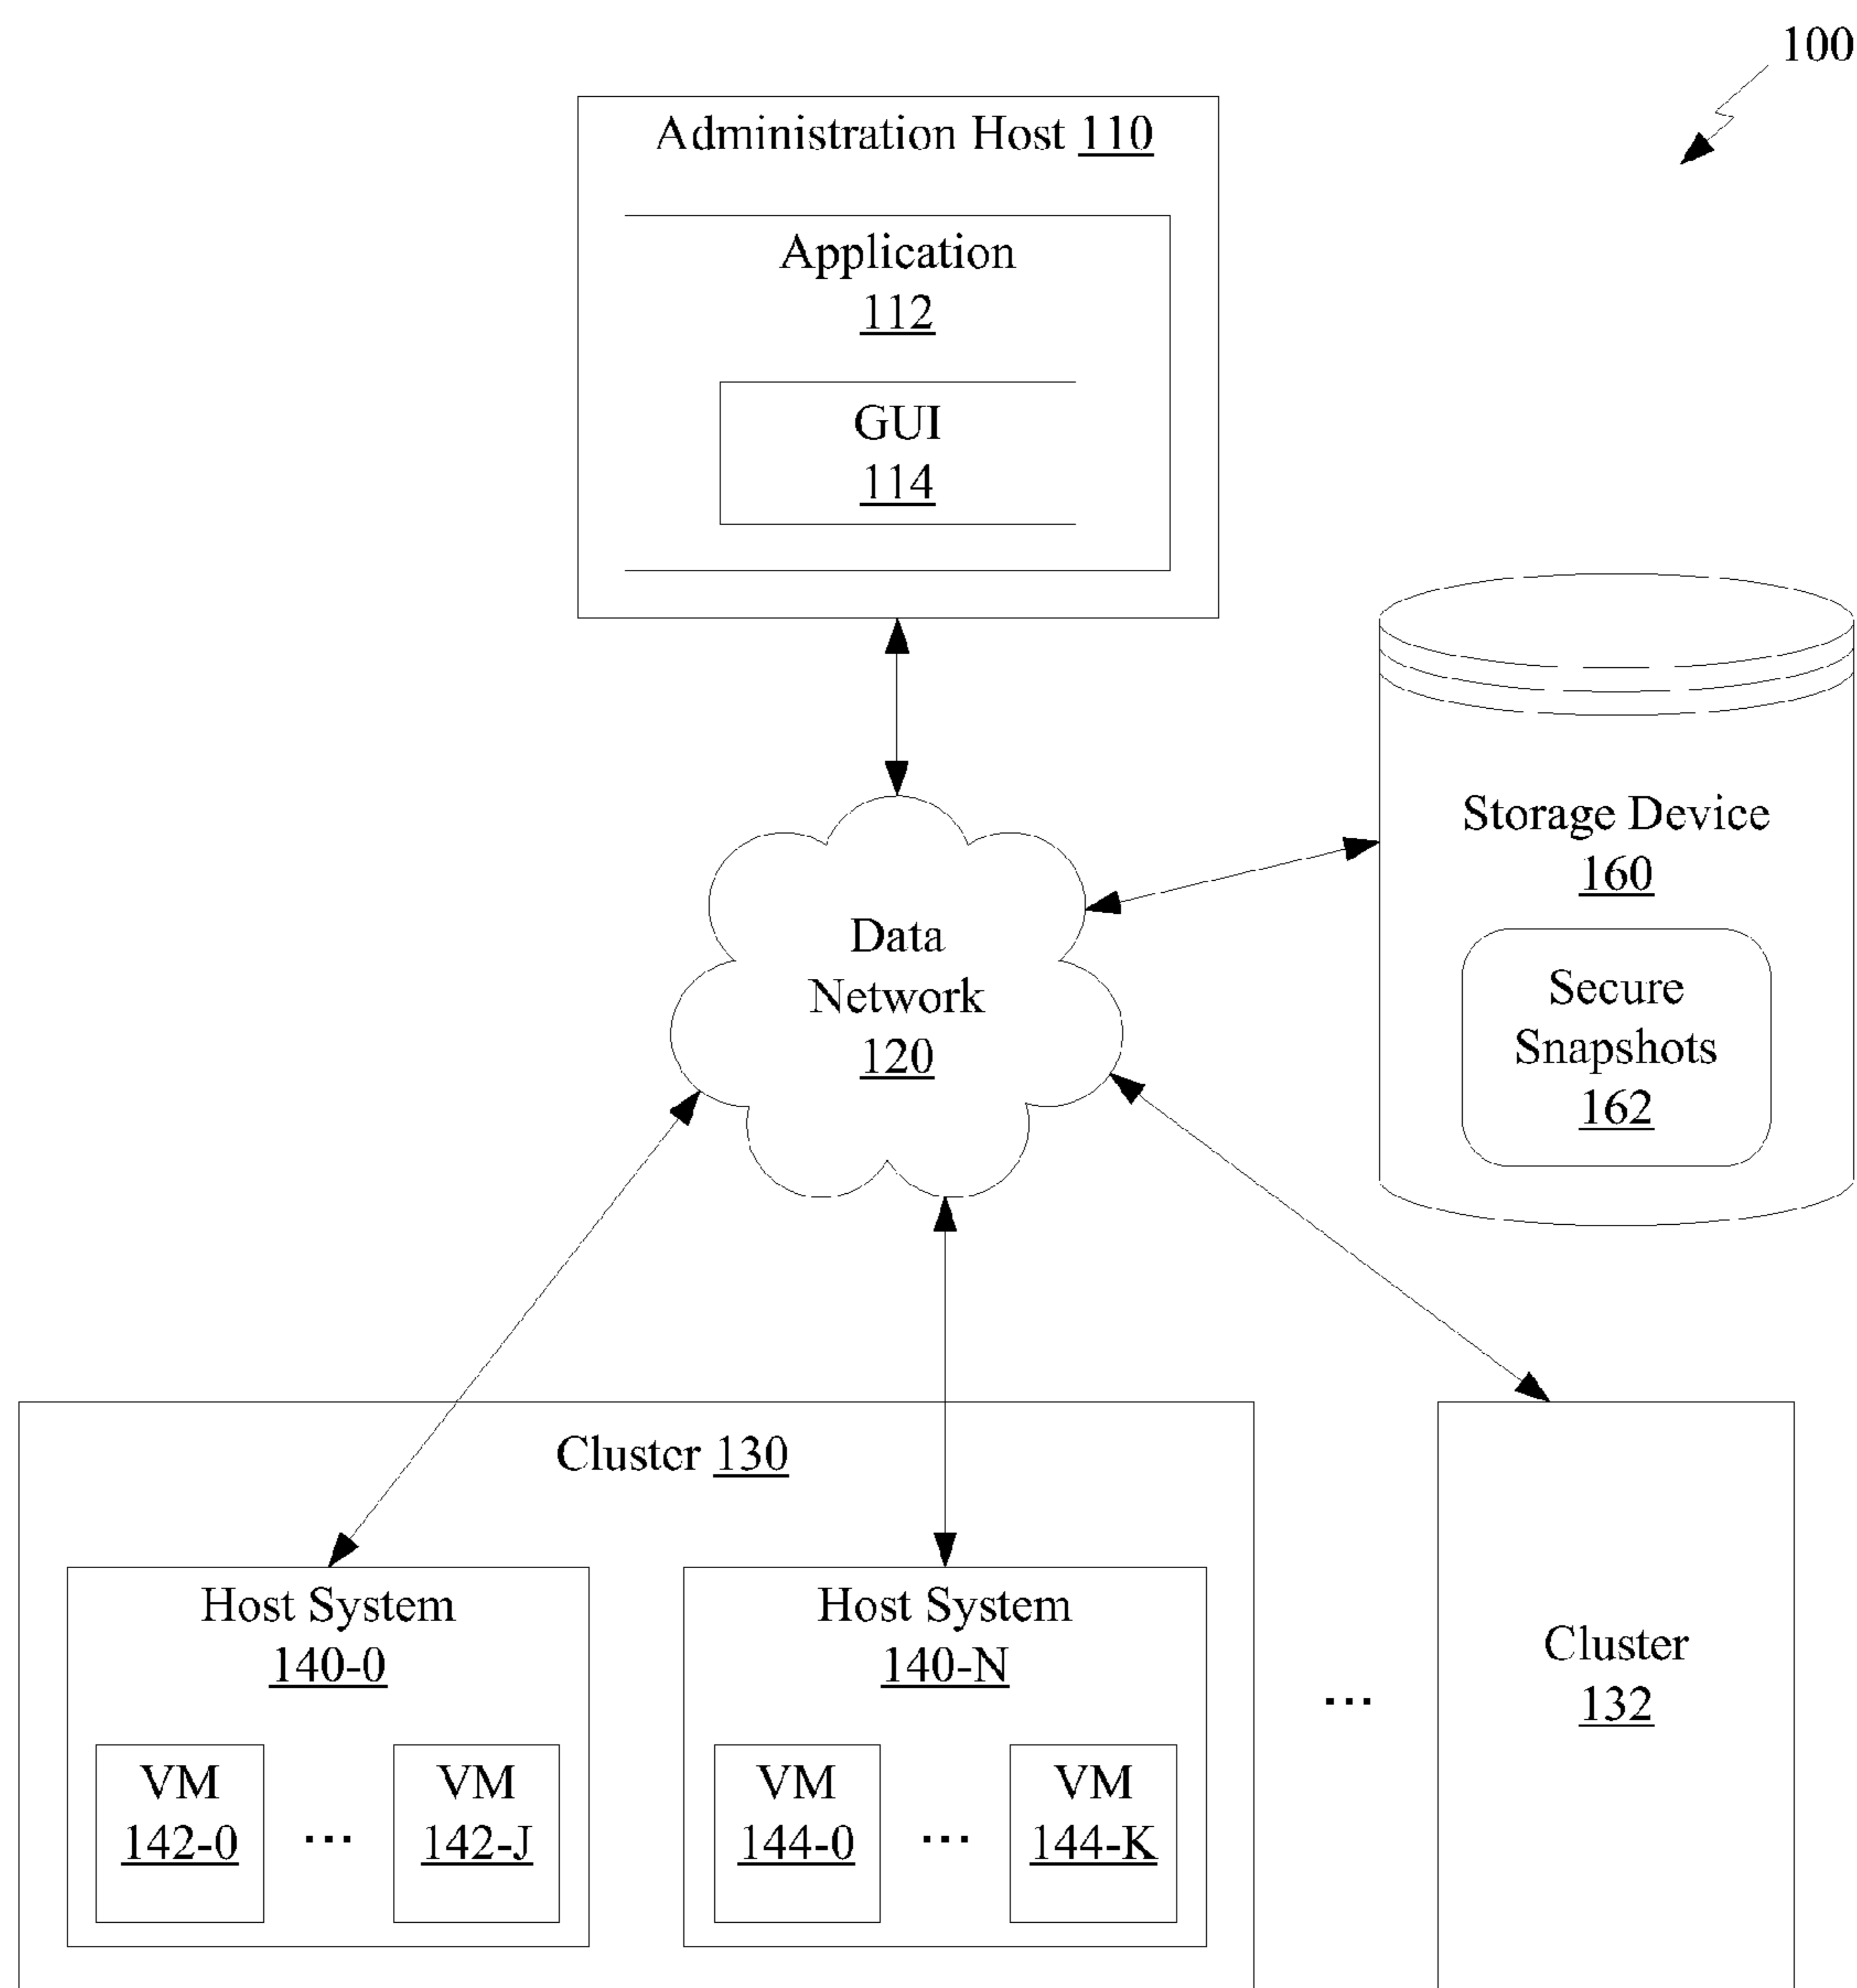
100

Administration Host 110

Application 112

GUI 114

Storage Device 160

Secure Snapshots 162

Data Network 120

Cluster 130

Host System 140-0

VM 142-0 ... VM 142-J

Host System 140-N

VM 144-0 ... VM 144-K

...

Cluster 132